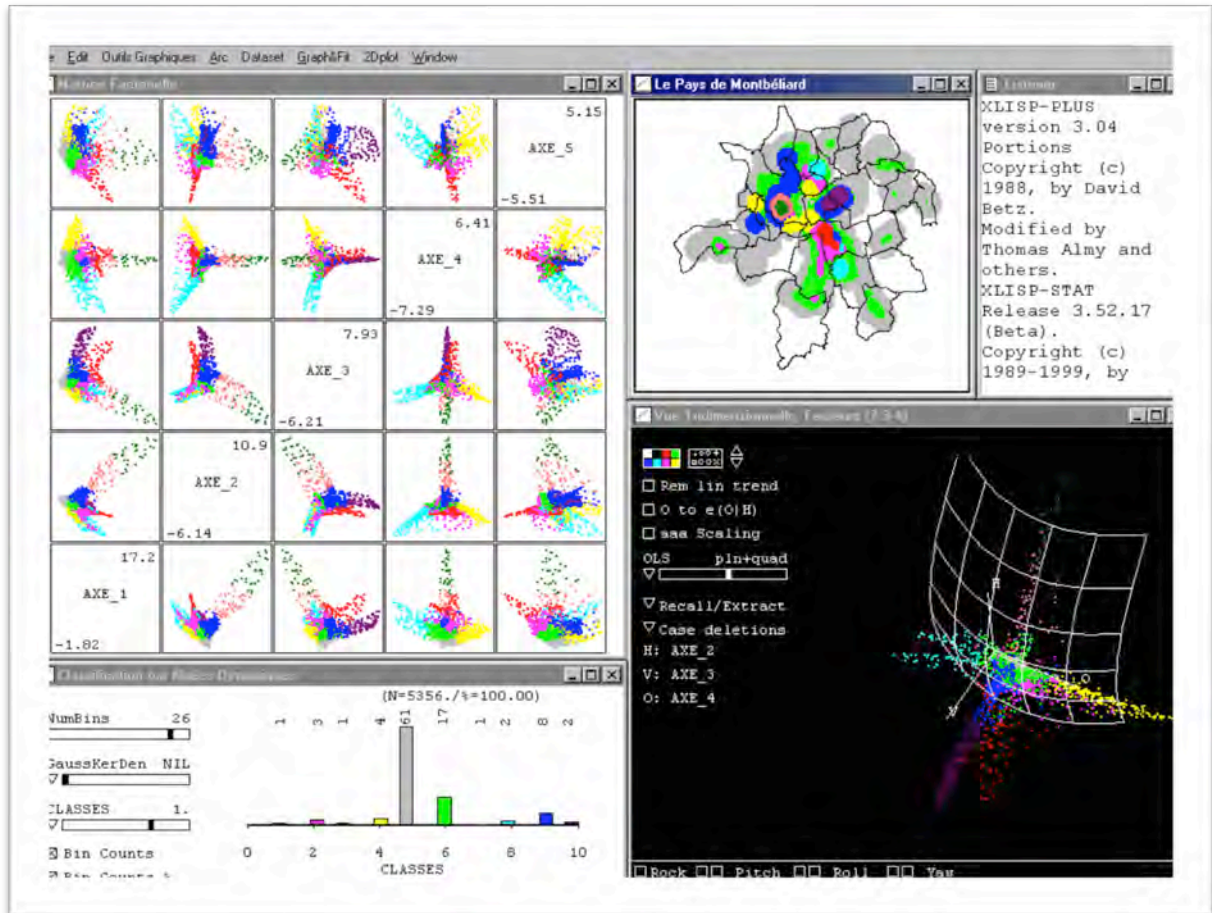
e Edit Outils Graphiques Arc Dataset Graph&Fit 2Dplot Window

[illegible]

5.15
AXE_5
-5.51

6.41
AXE_4
-7.29

7.93
AXE_3
-6.21

10.9
AXE_2
-6.14

17.2
AXE_1
-1.82

Le Pays de Montbéliard

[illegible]

XLISP-PLUS version 3.04 Portions Copyright (c) 1988, by David Betz. Modified by Thomas Almy and others. XLISP-STAT Release 3.52.17 (Beta). Copyright (c) 1989-1999, by

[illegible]

Rem lin trend
O to e(O|H)
aaa Scaling
OLS
p1n+quad
Recall/Extract
Case deletions
H: AXE_2
V: AXE_3
O: AXE_4

H
V
O

Rock Pitch Roll Yaw

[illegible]

(N=5356./%=100.00)

NumBins 26
GaussKerDen NIL
CLASSES 1.
Bin Counts
Bin Counts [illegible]

1 3 1 4 61 17 1 2 8 2

0 2 4 6 8 10
CLASSES